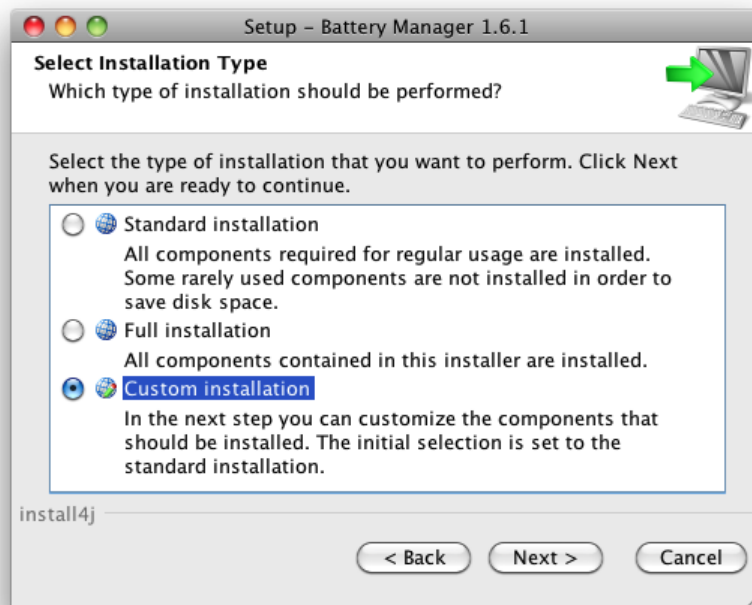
Setup – Battery Manager 1.6.1

Select Installation Type
Which type of installation should be performed?

Select the type of installation that you want to perform. Click Next when you are ready to continue.

Standard installation
All components required for regular usage are installed. Some rarely used components are not installed in order to save disk space.

Full installation
All components contained in this installer are installed.

Custom installation
In the next step you can customize the components that should be installed. The initial selection is set to the standard installation.

install4j

< Back
Next >
Cancel